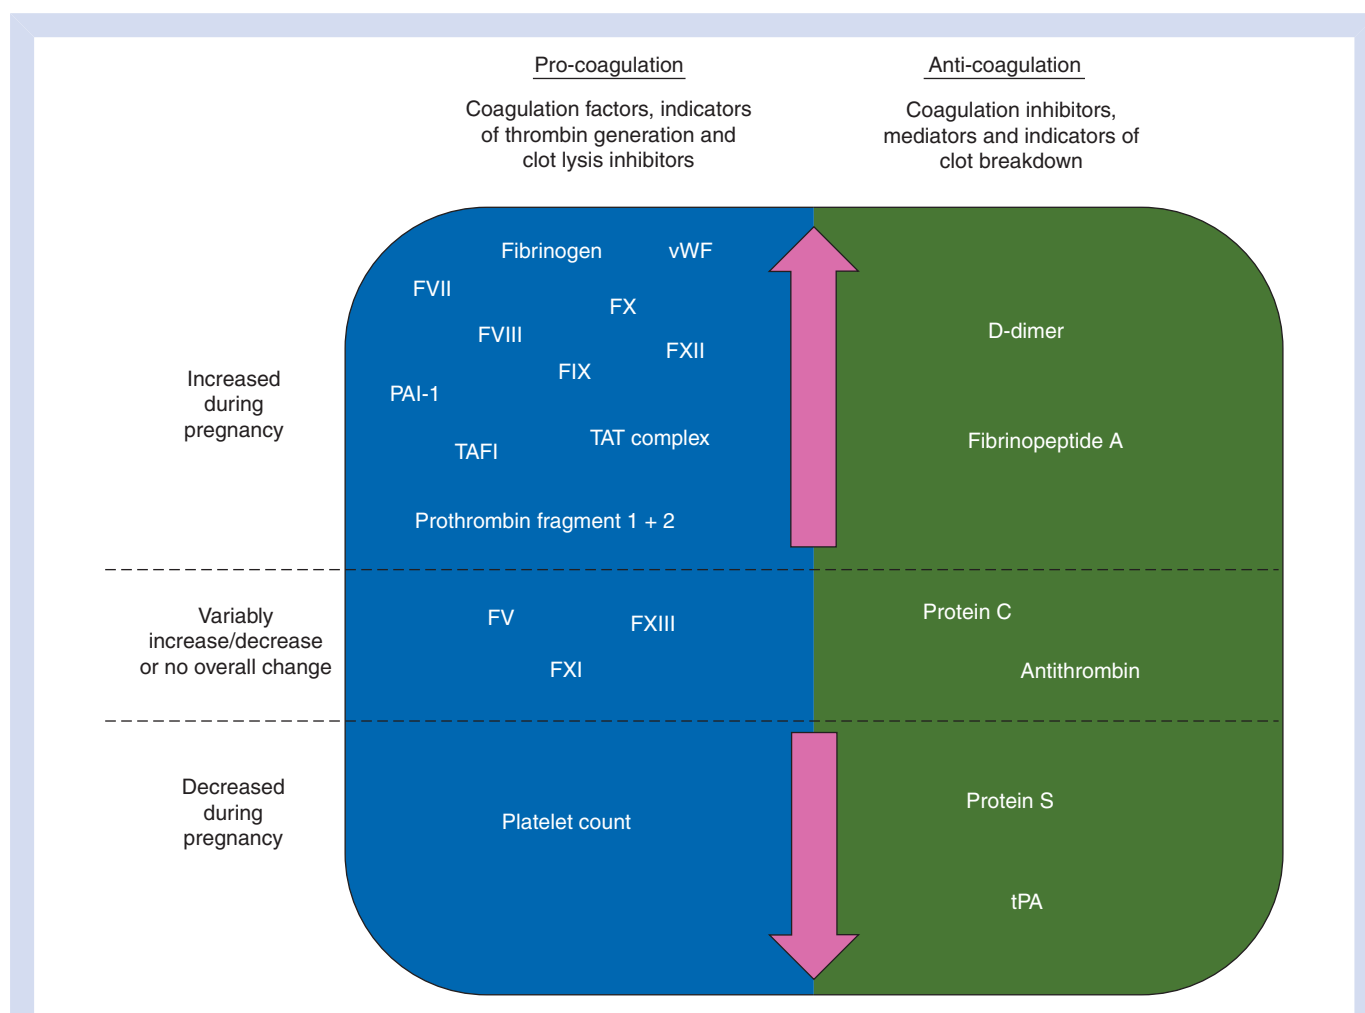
Pro-coagulation

Coagulation factors, indicators of thrombin generation and clot lysis inhibitors

Anti-coagulation

Coagulation inhibitors, mediators and indicators of clot breakdown

Increased during pregnancy

Fibrinogen

vWF

FVII

FX

FVIII

FXII

FIX

PAI-1

TAT complex

TAFI

Prothrombin fragment 1 + 2

D-dimer

Fibrinopeptide A

Variably increase/decrease or no overall change

FV

FXIII

FXI

Protein C

Antithrombin

Decreased during pregnancy

Platelet count

Protein S

tPA